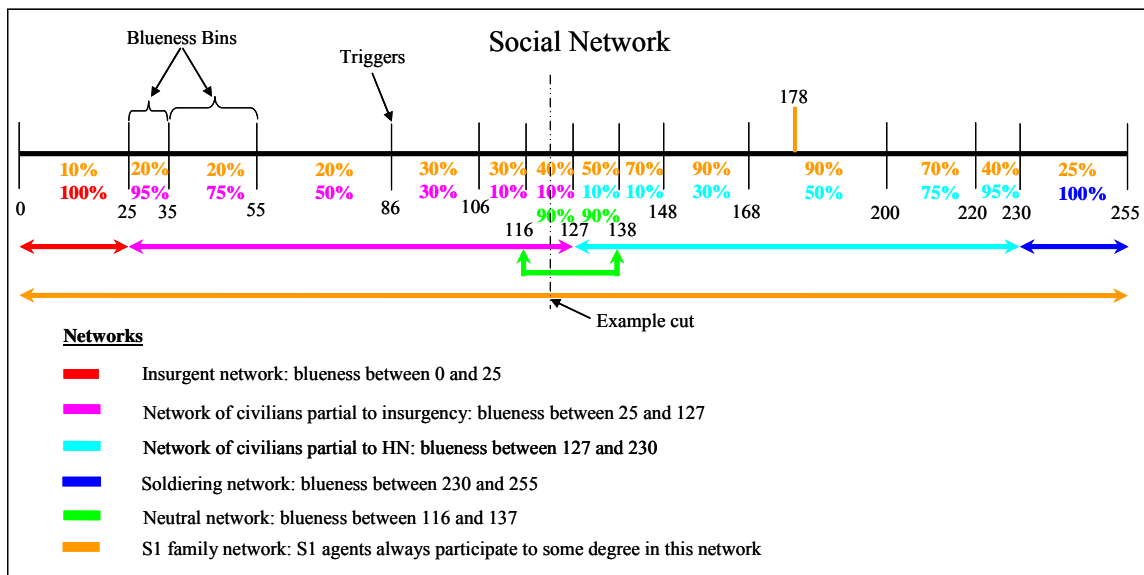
Social Network

Blueness Bins

Triggers

178

10% 100%
20% 95%
20% 75%
20% 50%
30% 30%
30% 10%
40% 10% 90%
50% 10% 90%
70% 10%
90% 30%
90% 50%
70% 75%
40% 95%
25% 100%

0 25 35 55 86 106 116 127 138 148 168 200 220 230 255

Example cut

Networks

Insurgent network: blueness between 0 and 25

Network of civilians partial to insurgency: blueness between 25 and 127

Network of civilians partial to HN: blueness between 127 and 230

Soldiering network: blueness between 230 and 255

Neutral network: blueness between 116 and 137

S1 family network: S1 agents always participate to some degree in this network